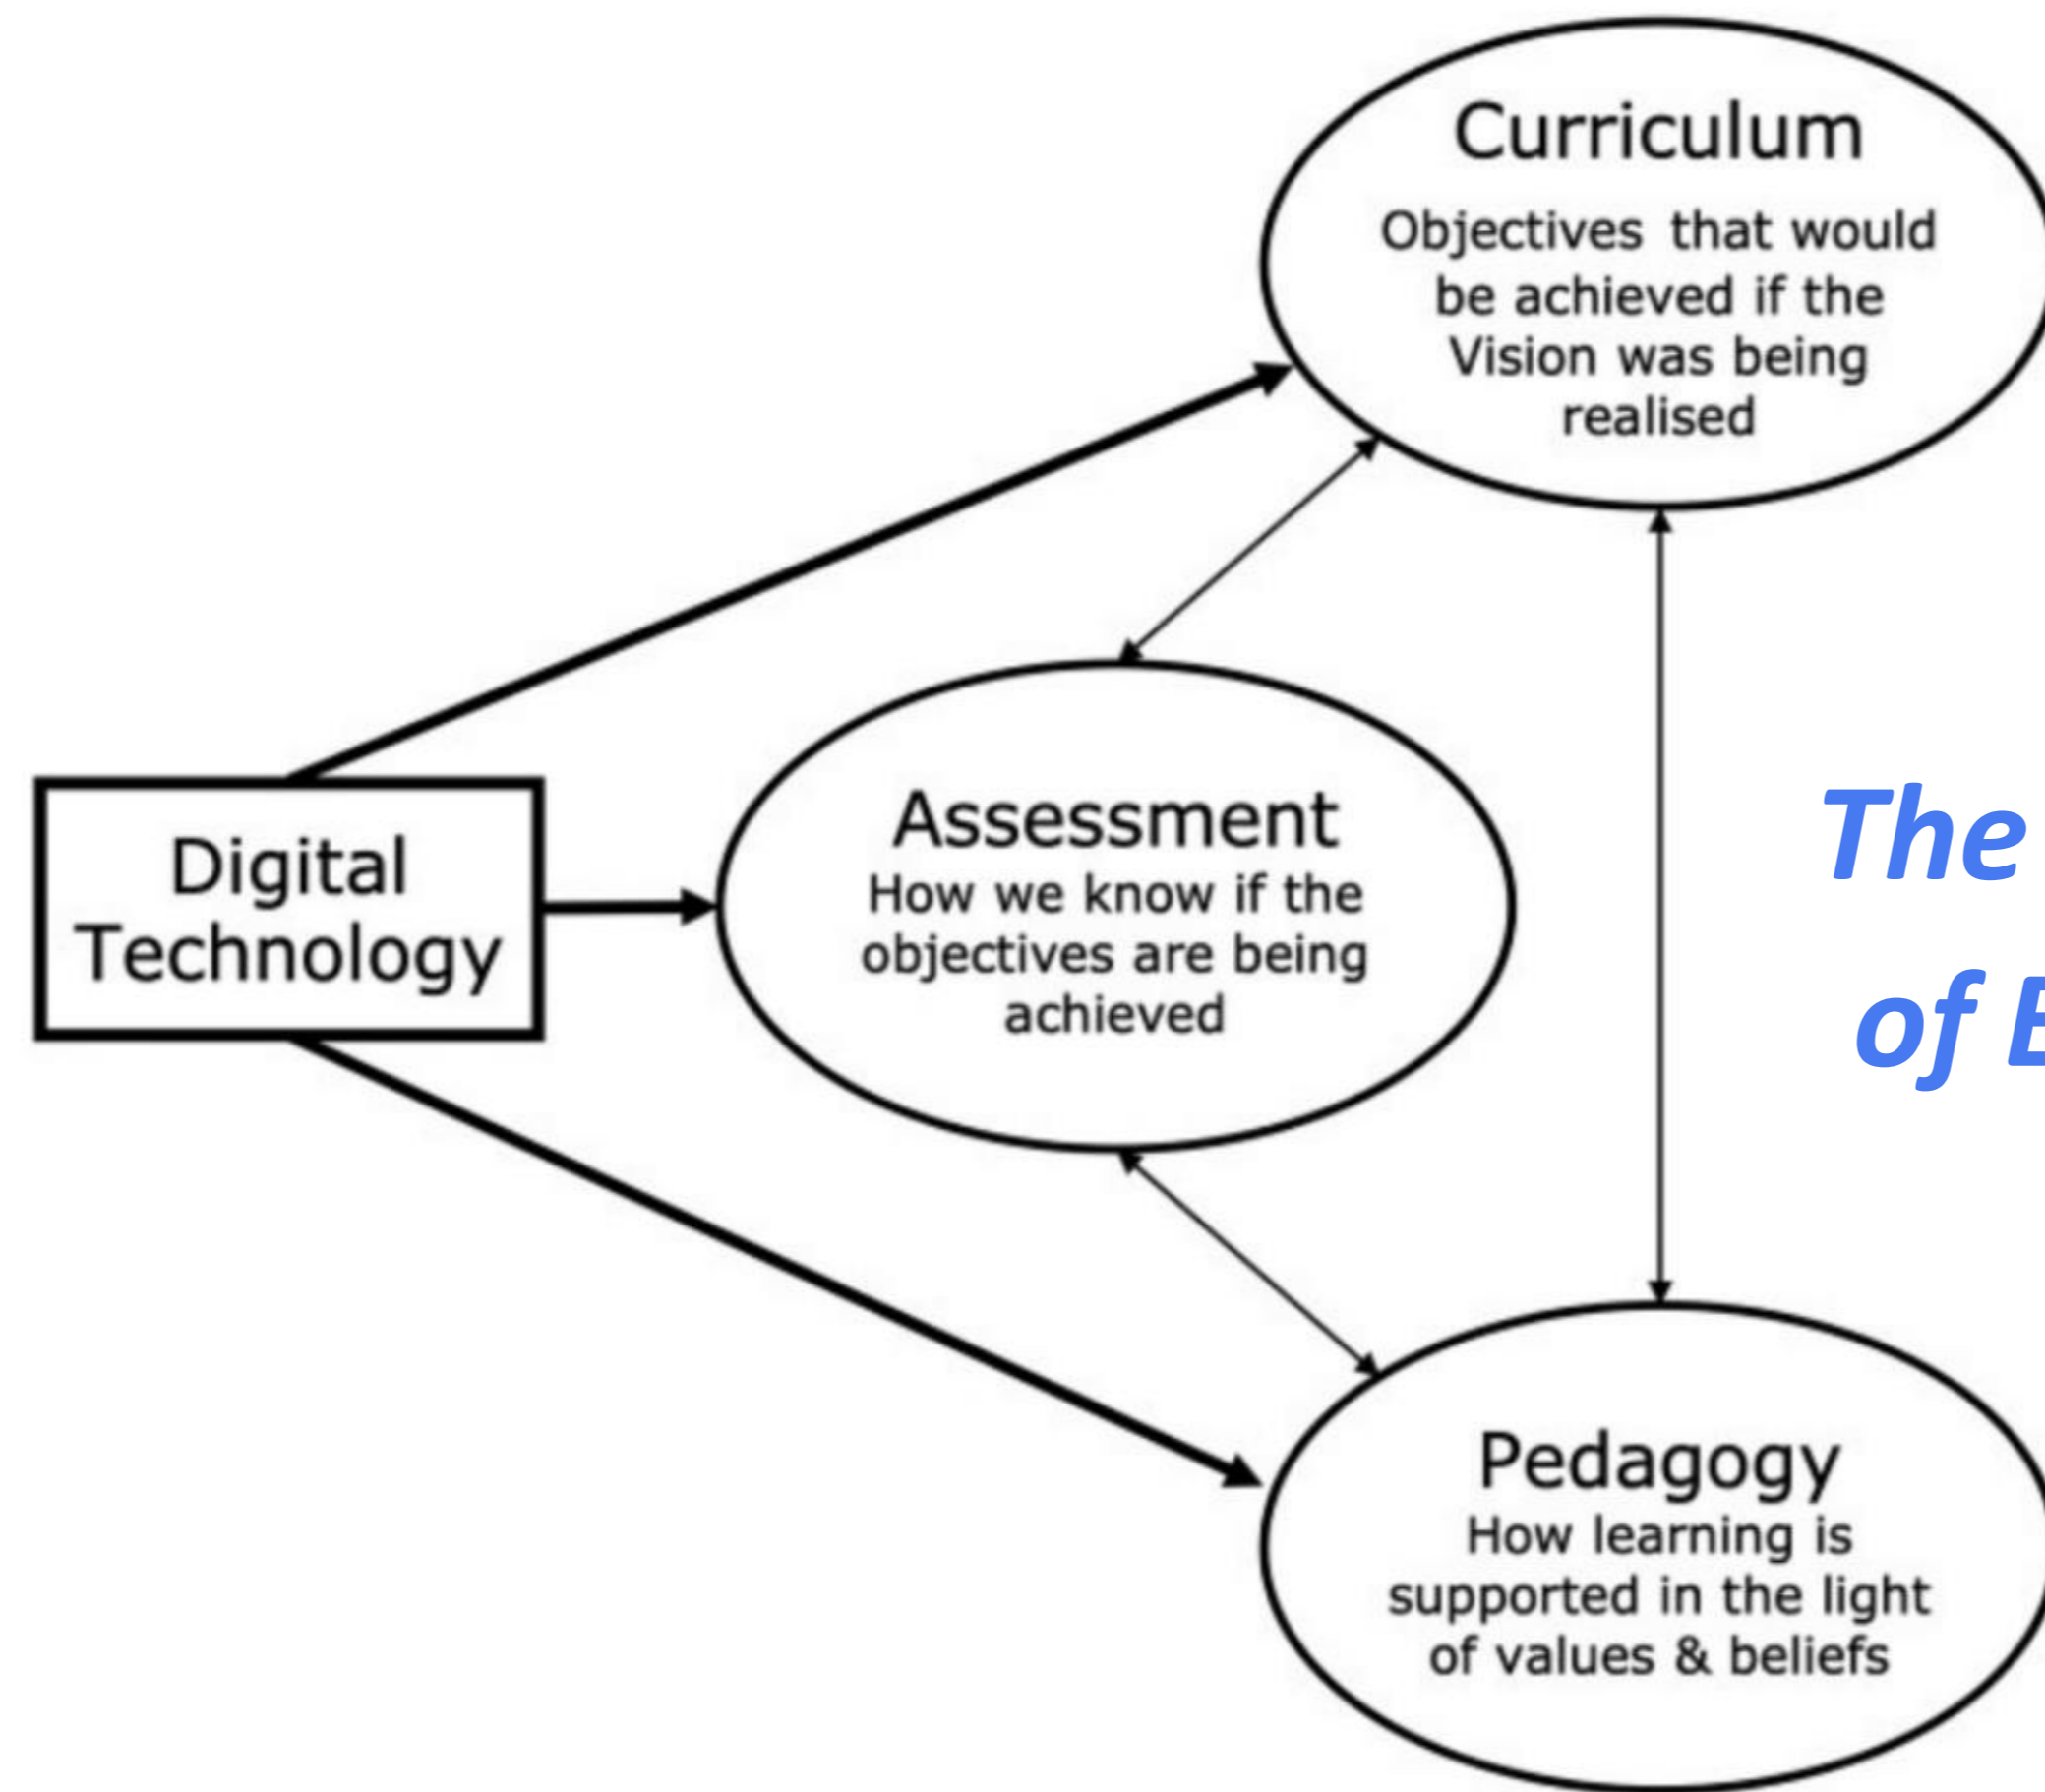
Curriculum
Objectives that would be achieved if the Vision was being realised

Digital Technology

Assessment
How we know if the objectives are being achieved

Pedagogy
How learning is supported in the light of values & beliefs

The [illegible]
of E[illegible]